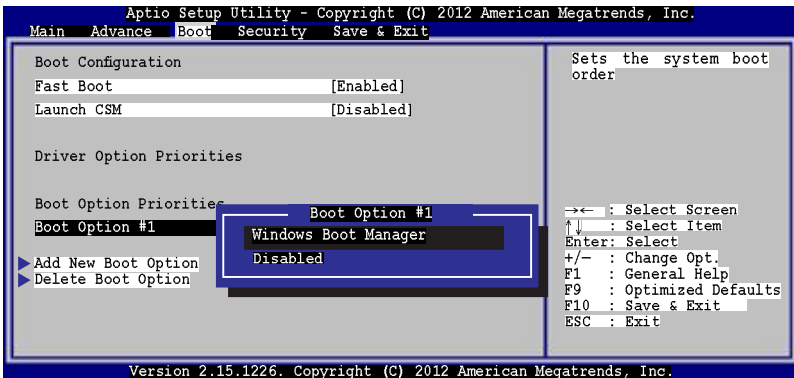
Aptio Setup Utility - Copyright (C) 2012 American Megatrends, Inc.

Main Advance Boot Security Save & Exit

Boot Configuration
Fast Boot [Enabled]
Launch CSM [Disabled]

Driver Option Priorities

Boot Option Priorities
Boot Option #1

Add New Boot Option
Delete Boot Option

Boot Option #1
Windows Boot Manager
Disabled

Sets the system boot order

→← : Select Screen
↑↓ : Select Item
Enter: Select
+/- : Change Opt.
F1 : General Help
F9 : Optimized Defaults
F10 : Save & Exit
ESC : Exit

Version 2.15.1226. Copyright (C) 2012 American Megatrends, Inc.